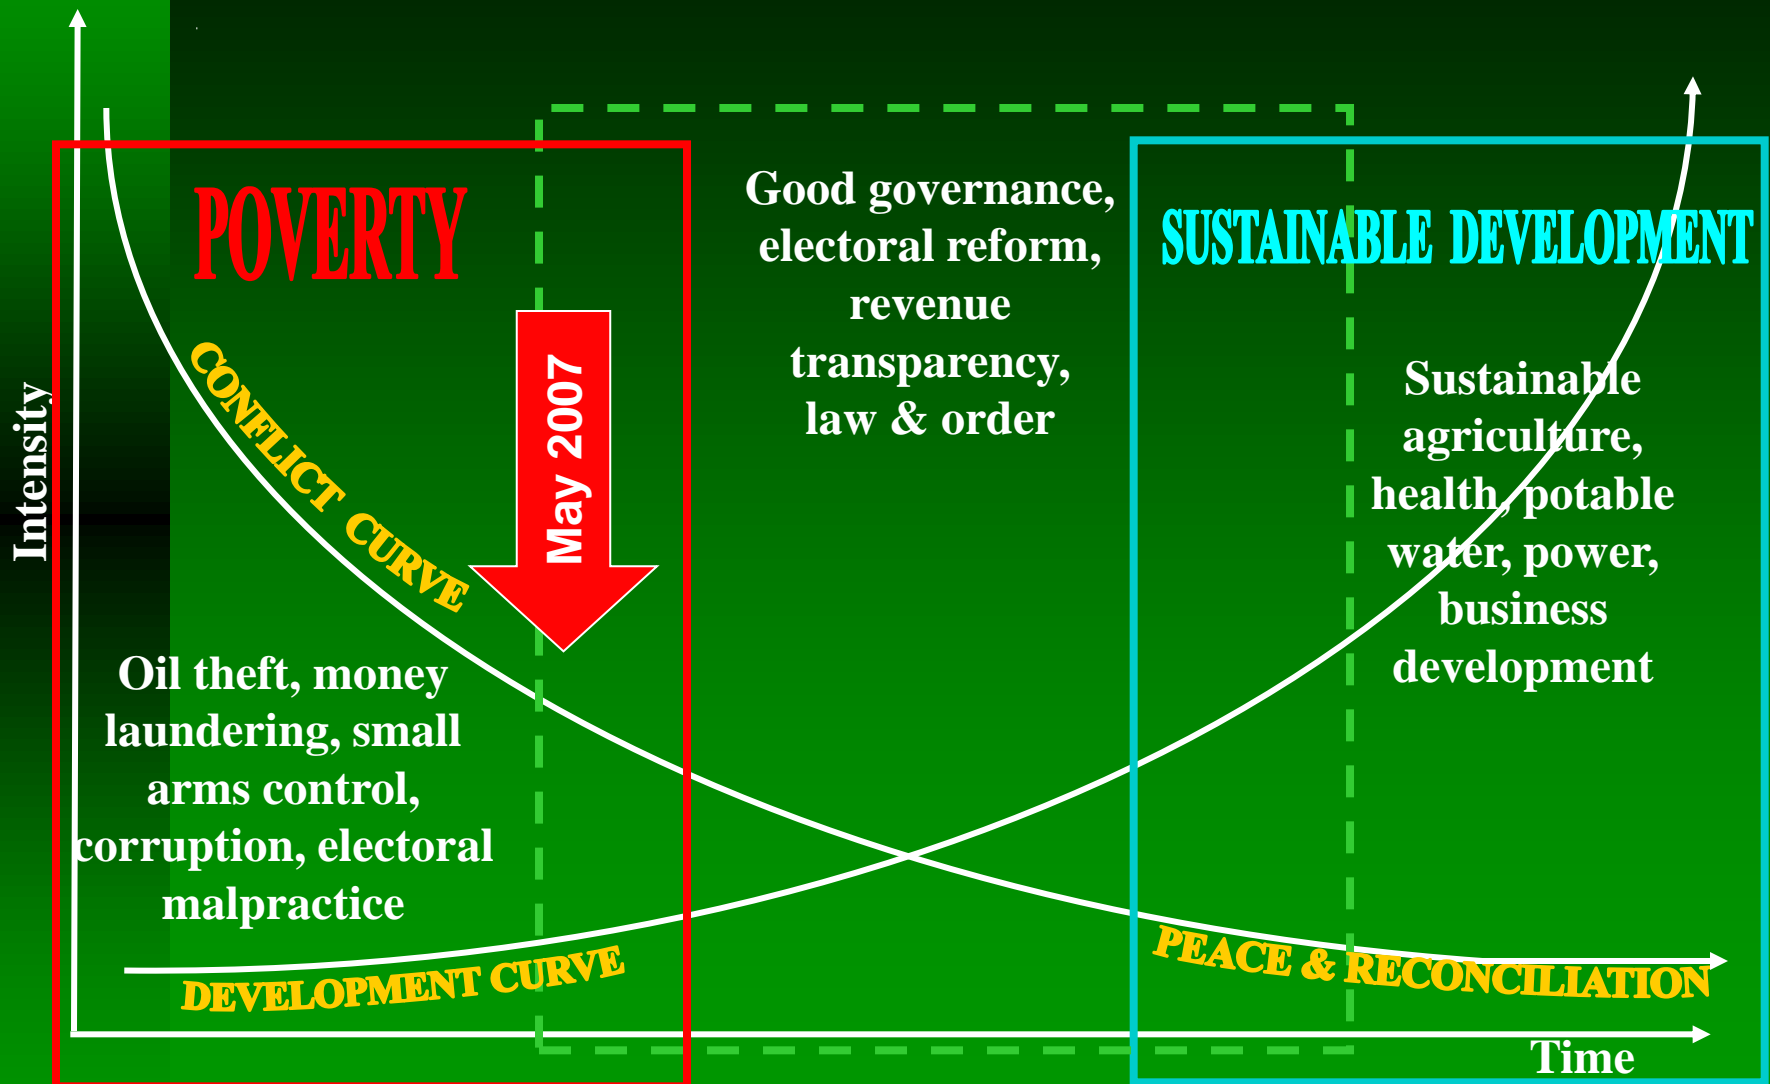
Intensity

POVERTY

CONFLICT CURVE

May 2007

Oil theft, money laundering, small arms control, corruption, electoral malpractice

DEVELOPMENT CURVE

Good governance, electoral reform, revenue transparency, law & order

SUSTAINABLE DEVELOPMENT

Sustainable agriculture, health, potable water, power, business development

PEACE & RECONCILIATION

Time